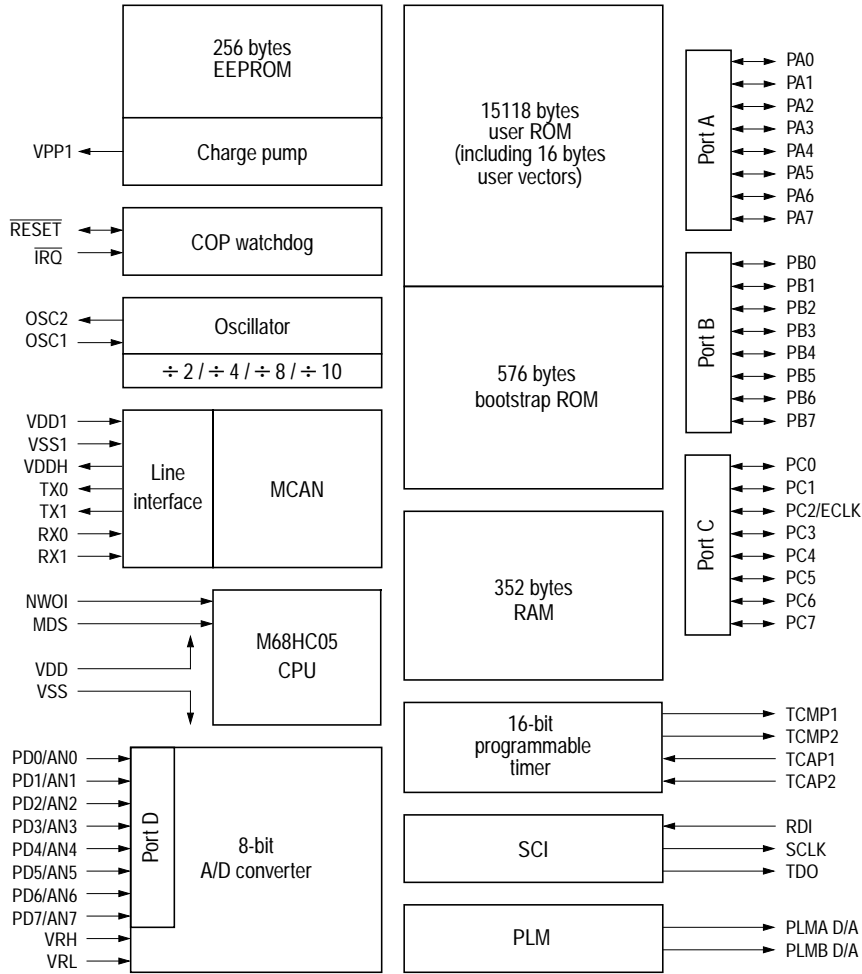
256 bytes EEPROM

VPP1

Charge pump

$\overline{RESET}$

$\overline{IRQ}$

COP watchdog

OSC2

OSC1

Oscillator

÷ 2 / ÷ 4 / ÷ 8 / ÷ 10

VDD1

VSS1

VDDH

TX0

TX1

RX0

RX1

Line interface

MCAN

NWOI

MDS

VDD

VSS

M68HC05 CPU

PD0/AN0

PD1/AN1

PD2/AN2

PD3/AN3

PD4/AN4

PD5/AN5

PD6/AN6

PD7/AN7

VRH

VRL

Port D

8-bit A/D converter

15118 bytes user ROM (including 16 bytes user vectors)

576 bytes bootstrap ROM

352 bytes RAM

16-bit programmable timer

SCI

PLM

Port A

PA0

PA1

PA2

PA3

PA4

PA5

PA6

PA7

Port B

PB0

PB1

PB2

PB3

PB4

PB5

PB6

PB7

Port C

PC0

PC1

PC2/ECLK

PC3

PC4

PC5

PC6

PC7

TCMP1

TCMP2

TCAP1

TCAP2

RDI

SCLK

TDO

PLMA D/A

PLMB D/A